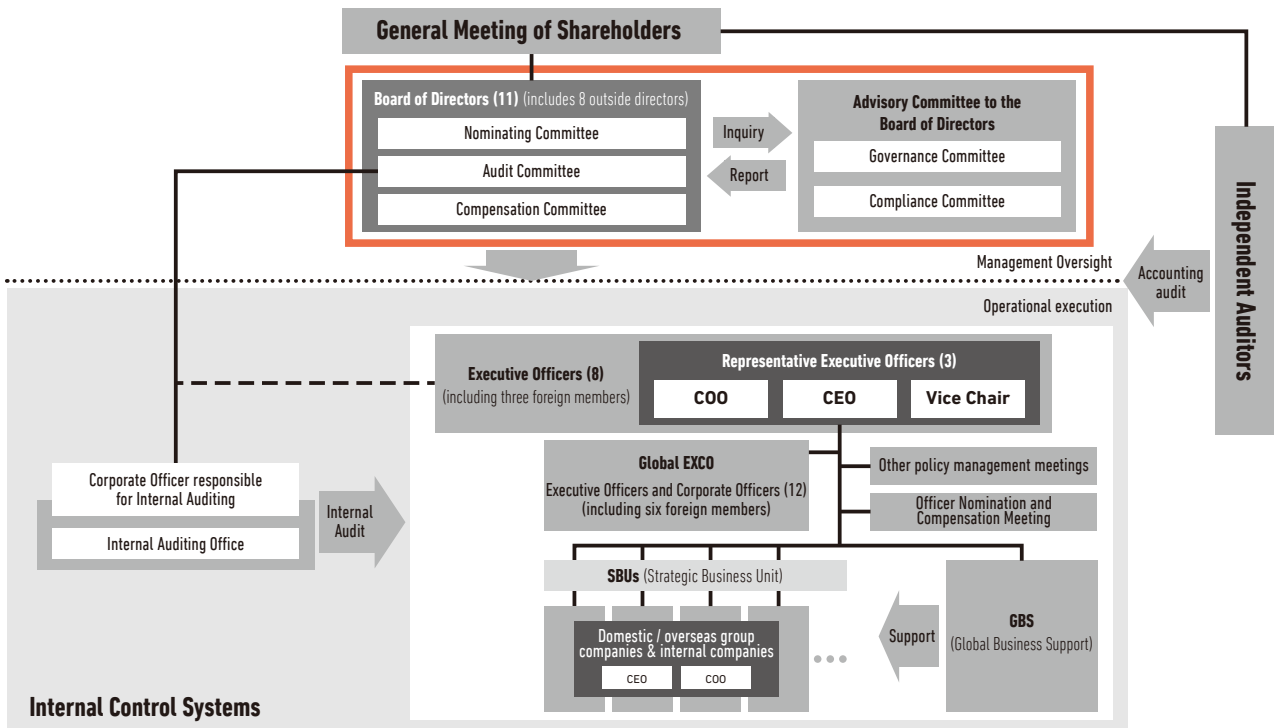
General Meeting of Shareholders

Board of Directors (11) (includes 8 outside directors)

Nominating Committee

Audit Committee

Compensation Committee

Inquiry

Report

Advisory Committee to the Board of Directors

Governance Committee

Compliance Committee

Independent Auditors

Management Oversight

Accounting audit

Operational execution

Executive Officers (8)
(including three foreign members)

Representative Executive Officers (3)

COO

CEO

Vice Chair

Global EXCO
Executive Officers and Corporate Officers (12)
(including six foreign members)

Other policy management meetings

Officer Nomination and Compensation Meeting

Corporate Officer responsible for Internal Auditing

Internal Auditing Office

Internal Audit

SBUs (Strategic Business Unit)

Domestic / overseas group companies & internal companies

CEO

COO

Support

GBS
(Global Business Support)

Internal Control Systems